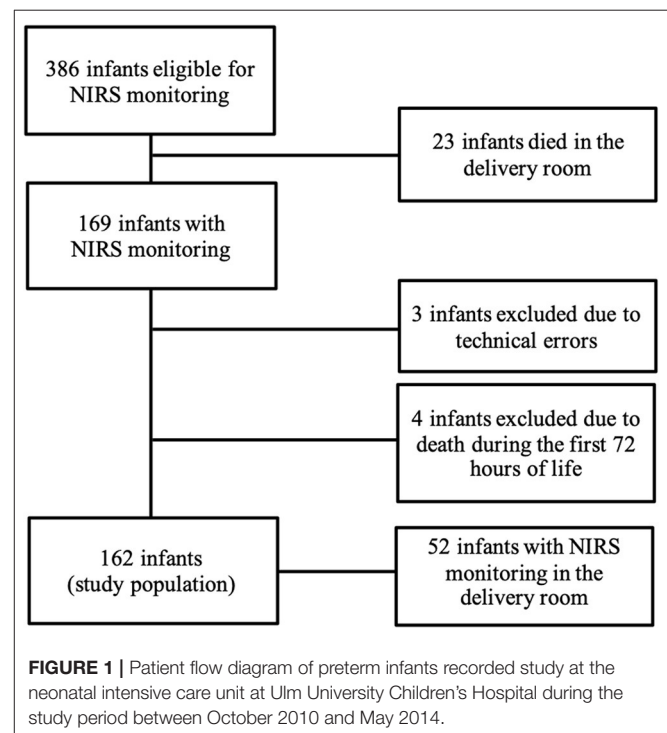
386 infants eligible for NIRS monitoring

23 infants died in the delivery room

169 infants with NIRS monitoring

3 infants excluded due to technical errors

4 infants excluded due to death during the first 72 hours of life

162 infants (study population)

52 infants with NIRS monitoring in the delivery room

**FIGURE 1 |** Patient flow diagram of preterm infants recorded study at the neonatal intensive care unit at Ulm University Children's Hospital during the study period between October 2010 and May 2014.